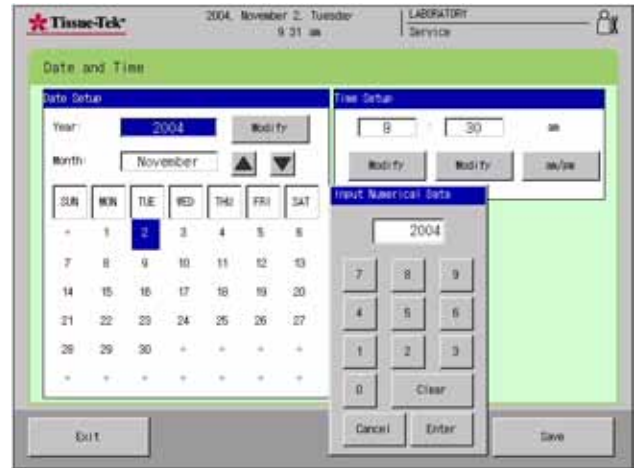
Tissue-Tek

2004, November 2, Tuesday
9:31 am

LABORATORY
Service

Date and Time

Date Setup

Year: 2004 Modify

Month: November

| SUN | MON | TUE | WED | THU | FRI | SAT |
|---|---|---|---|---|---|---|
| - | 1 | 2 | 3 | 4 | 5 | 6 |
| 7 | 8 | 9 | 10 | 11 | 12 | 13 |
| 14 | 15 | 16 | 17 | 18 | 19 | 20 |
| 21 | 22 | 23 | 24 | 25 | 26 | 27 |
| 28 | 29 | 30 | - | - | - | - |
| - | - | - | - | - | - | - |

Time Setup

9 : 30 am

Modify Modify am/pm

Input Numerical Data

2004

7 8 9
4 5 6
1 2 3
0 Clear

Cancel Enter

Exit

Save